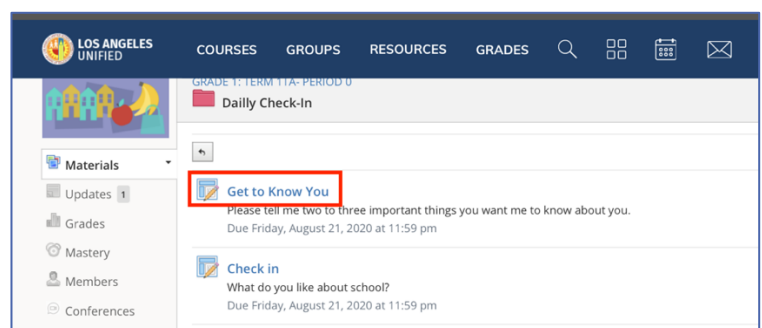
LOS ANGELES UNIFIED

COURSES GROUPS RESOURCES GRADES

GRADE 1: TERM 11A- PERIOD 0

Daily Check-In

Materials

Updates 1

Grades

Mastery

Members

Conferences

Get to Know You

Please tell me two to three important things you want me to know about you.

Due Friday, August 21, 2020 at 11:59 pm

Check in

What do you like about school?

Due Friday, August 21, 2020 at 11:59 pm